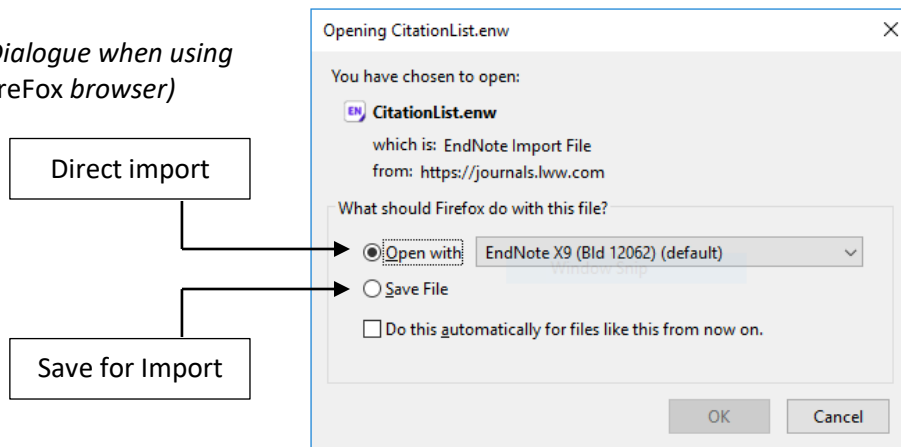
Dialogue when using reFox browser)

Direct import

Save for Import

Opening CitationList.enw

×

You have chosen to open:

CitationList.enw

which is: EndNote Import File
from: https://journals.lww.com

What should Firefox do with this file?

Open with EndNote X9 (Bld 12062) (default)

Window Snip

Save File

Do this automatically for files like this from now on.

OK Cancel